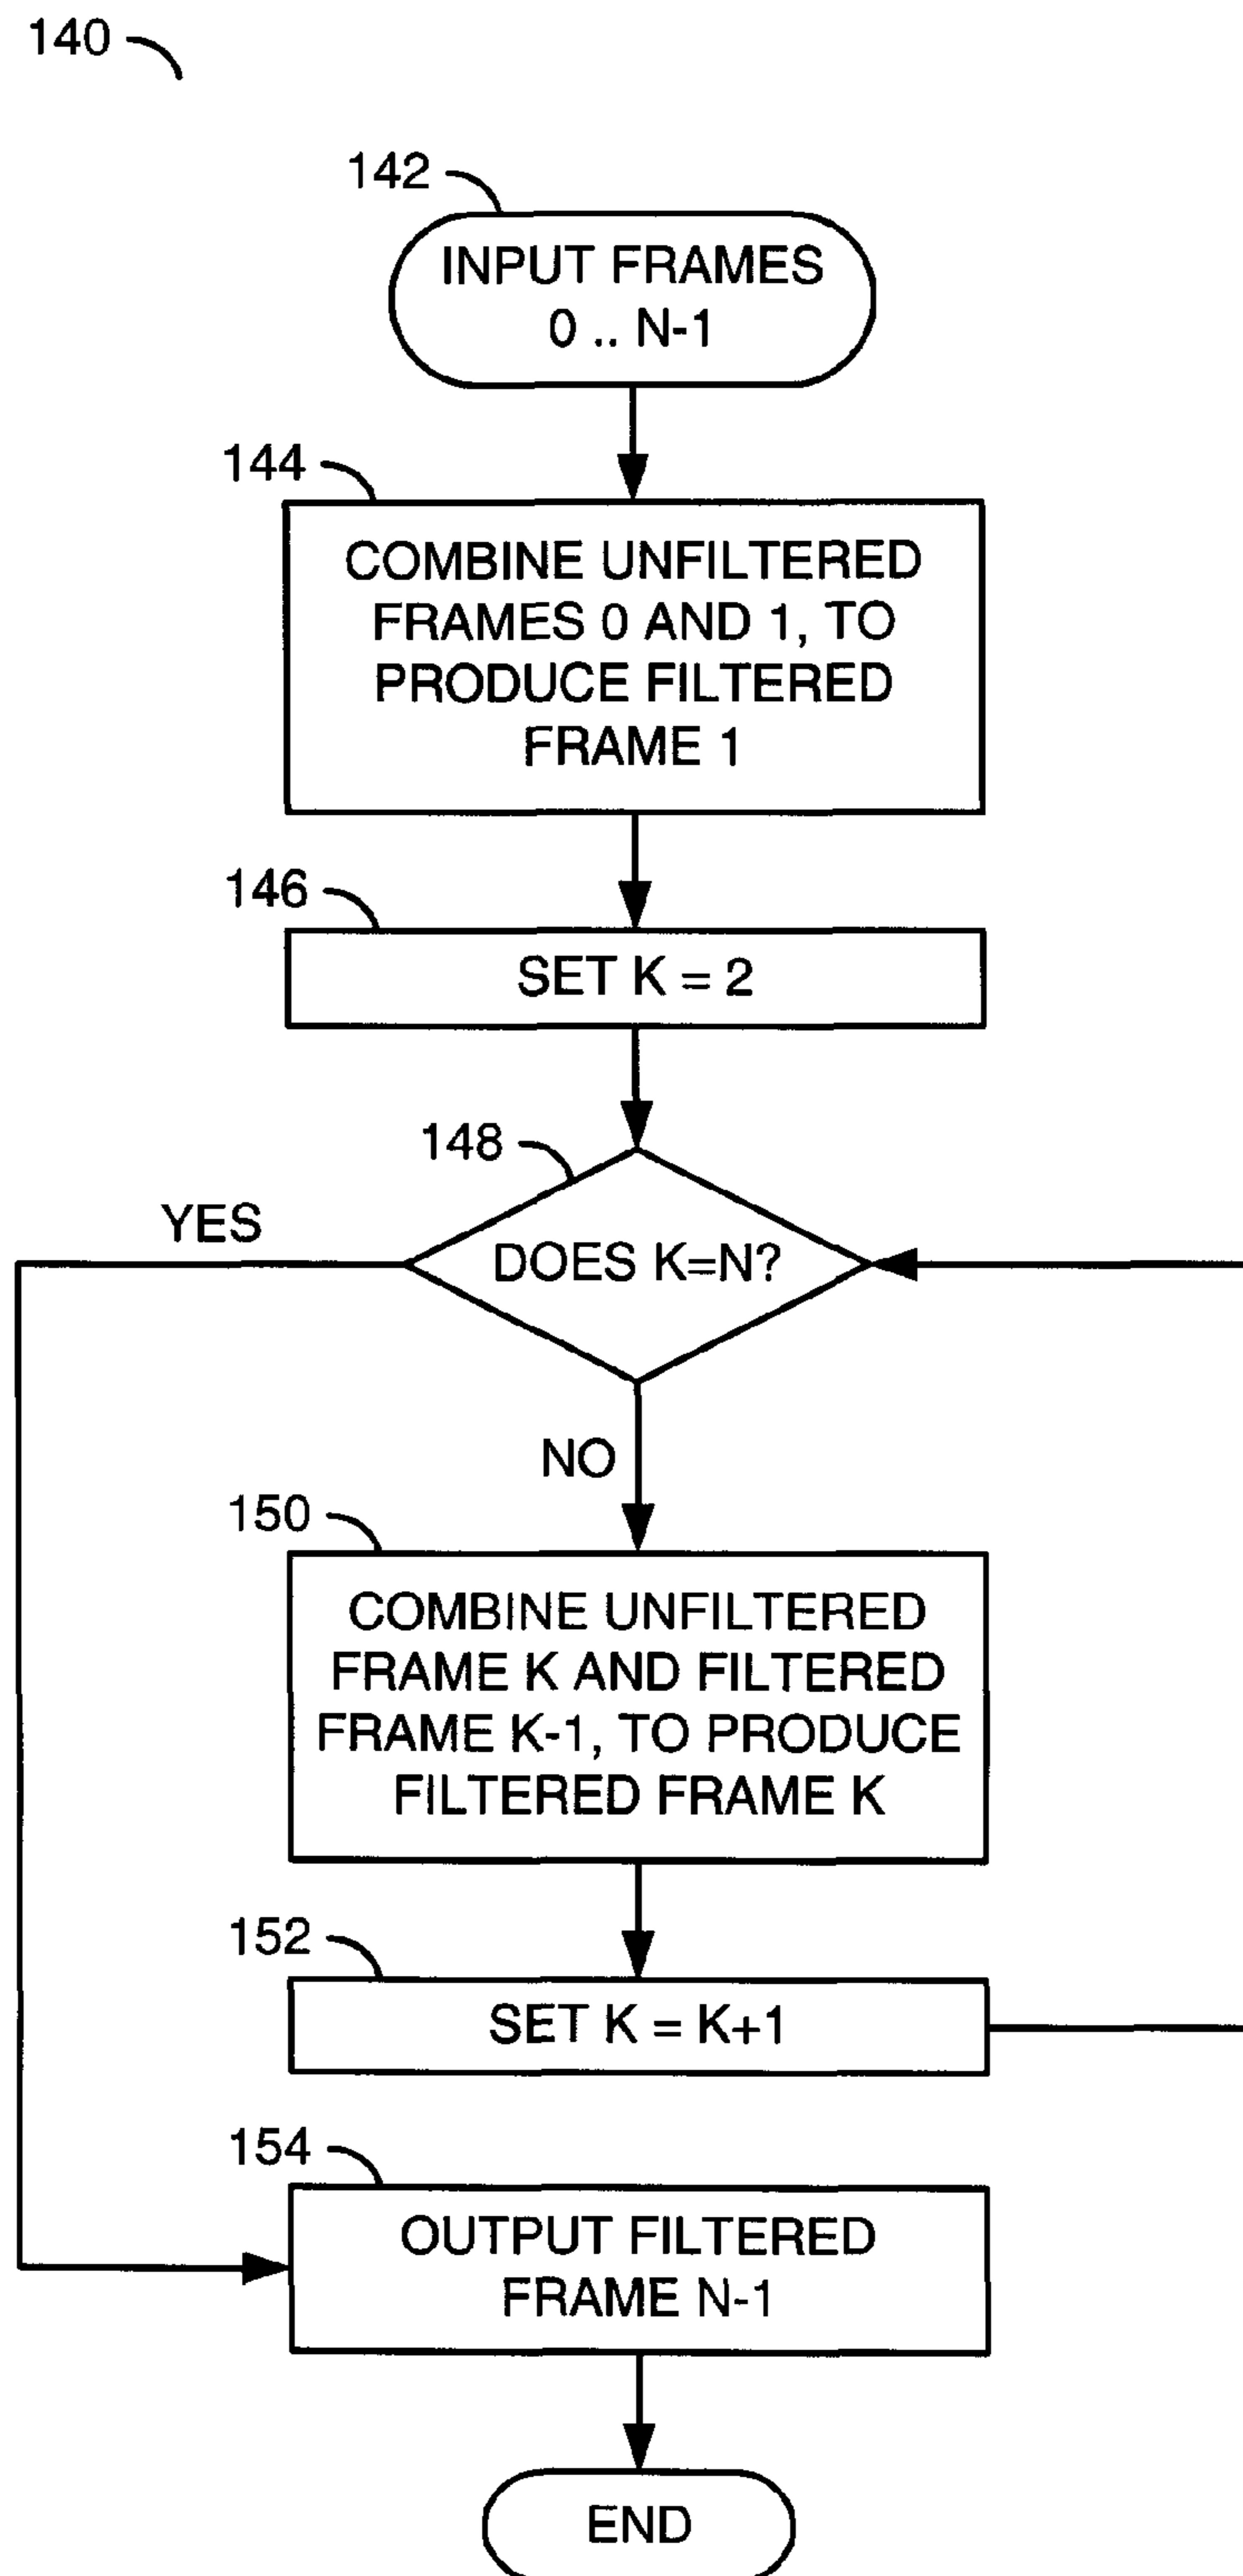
140

142

INPUT FRAMES 0 .. N-1

144

COMBINE UNFILTERED FRAMES 0 AND 1, TO PRODUCE FILTERED FRAME 1

146

SET K = 2

148

DOES K=N?

YES

NO

150

COMBINE UNFILTERED FRAME K AND FILTERED FRAME K-1, TO PRODUCE FILTERED FRAME K

152

SET K = K+1

154

OUTPUT FILTERED FRAME N-1

END